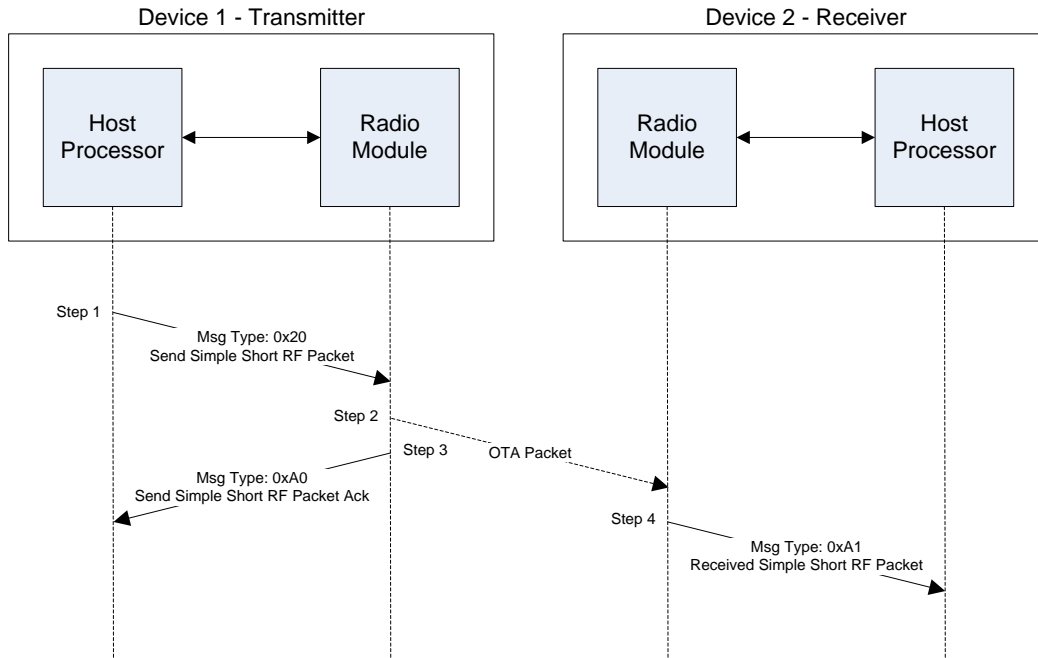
Device 1 - Transmitter

Host Processor

Radio Module

Device 2 - Receiver

Radio Module

Host Processor

Step 1

Msg Type: 0x20
Send Simple Short RF Packet

Step 2

OTA Packet

Step 3

Msg Type: 0xA0
Send Simple Short RF Packet Ack

Step 4

Msg Type: 0xA1
Received Simple Short RF Packet